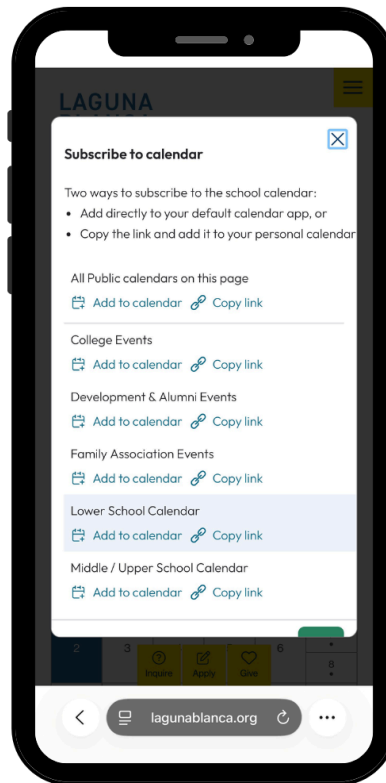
LAGUNA

Subscribe to calendar

Two ways to subscribe to the school calendar:
• Add directly to your default calendar app, or
• Copy the link and add it to your personal calendar

All Public calendars on this page
Add to calendar Copy link

College Events
Add to calendar Copy link

Development & Alumni Events
Add to calendar Copy link

Family Association Events
Add to calendar Copy link

Lower School Calendar
Add to calendar Copy link

Middle / Upper School Calendar
Add to calendar Copy link

2 3 6 8

Inquire Apply Give

lagunablanca.org